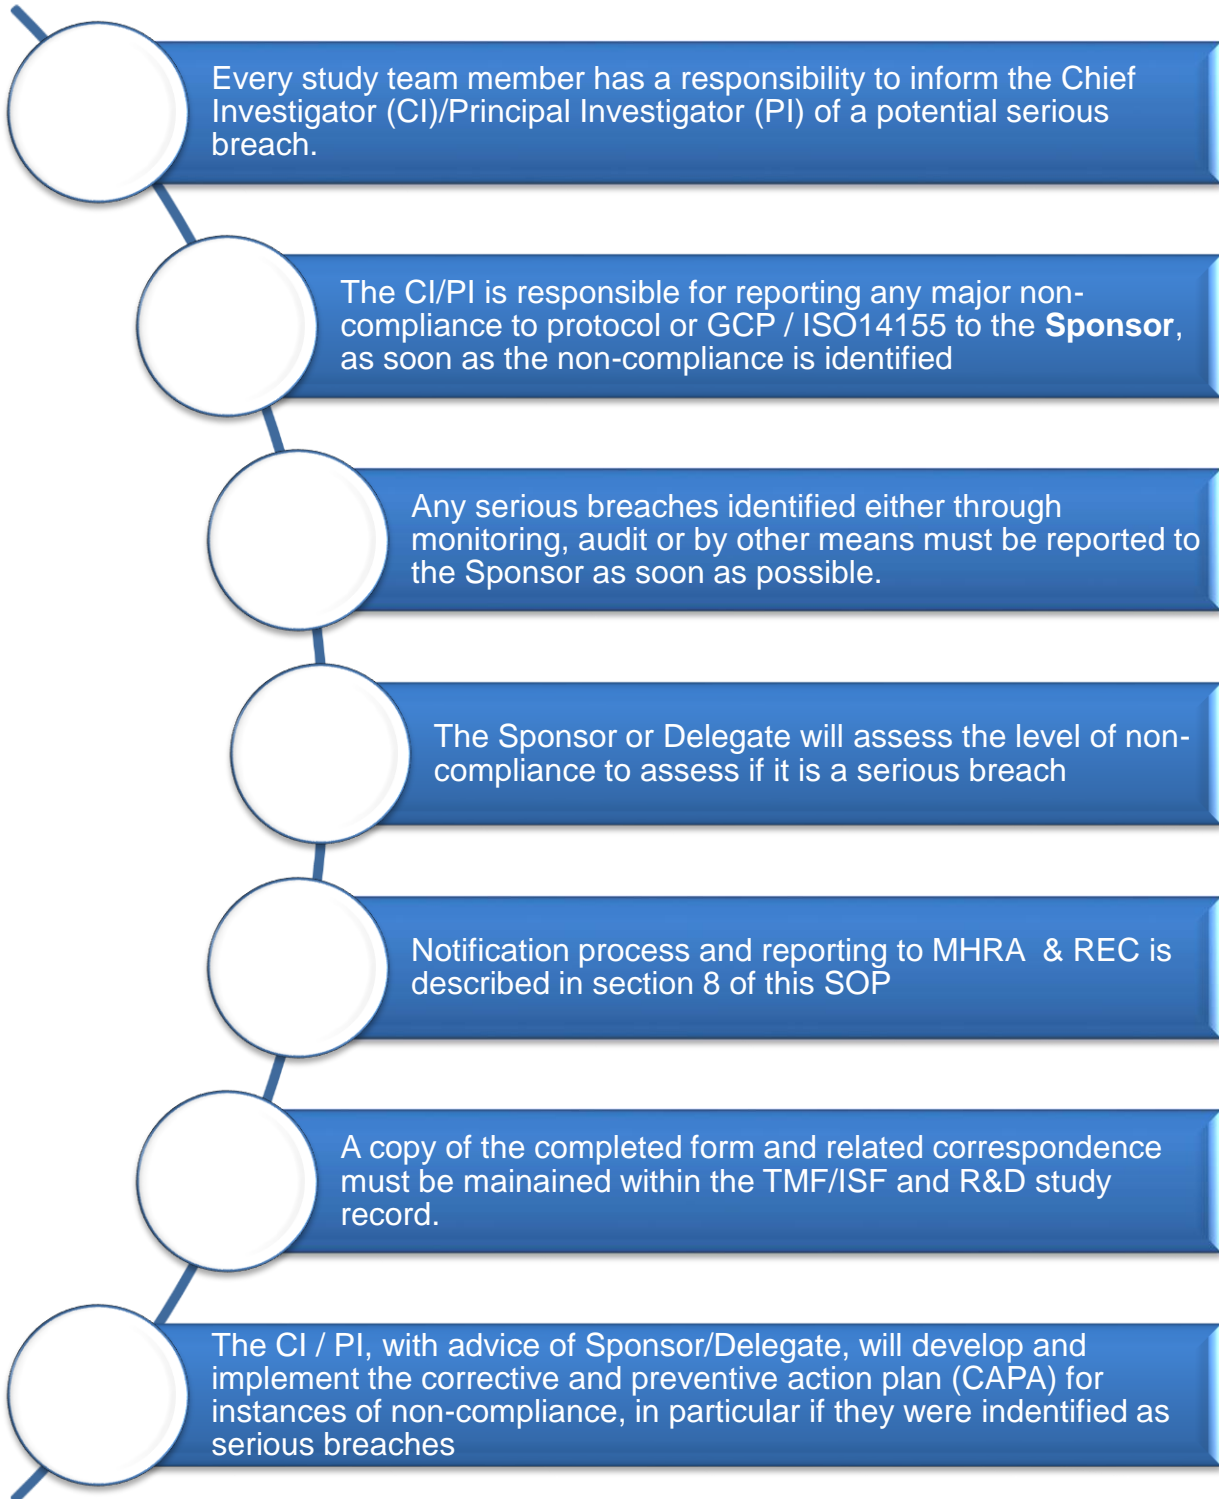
Every study team member has a responsibility to inform the Chief Investigator (CI)/Principal Investigator (PI) of a potential serious breach.

The CI/PI is responsible for reporting any major non-compliance to protocol or GCP / ISO14155 to the **Sponsor**, as soon as the non-compliance is identified

Any serious breaches identified either through monitoring, audit or by other means must be reported to the Sponsor as soon as possible.

The Sponsor or Delegate will assess the level of non-compliance to assess if it is a serious breach

Notification process and reporting to MHRA & REC is described in section 8 of this SOP

A copy of the completed form and related correspondence must be mainained within the TMF/ISF and R&D study record.

The CI / PI, with advice of Sponsor/Delegate, will develop and implement the corrective and preventive action plan (CAPA) for instances of non-compliance, in particular if they were indentified as serious breaches